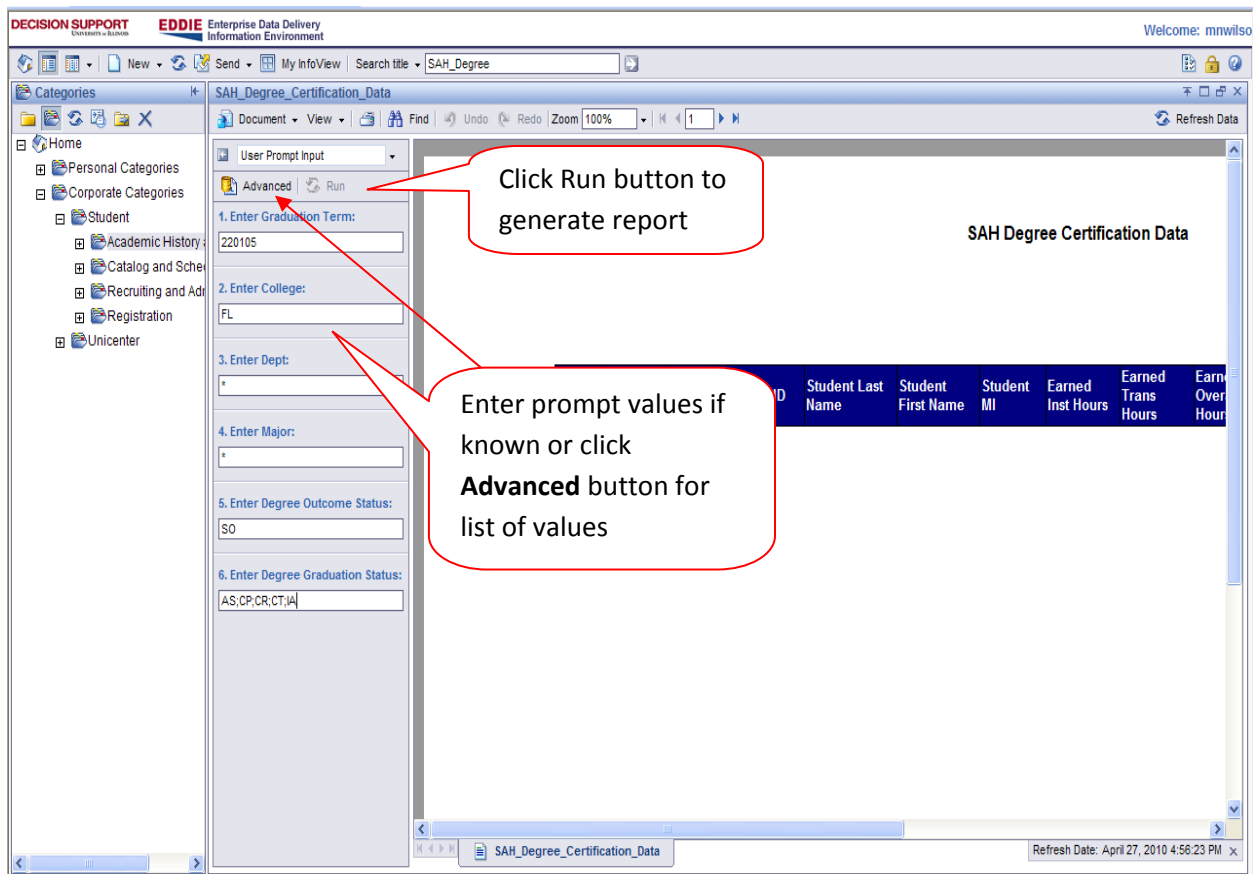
DECISION SUPPORT
UNIVERSITY of ILLINOIS
EDDIE Enterprise Data Delivery Information Environment
Welcome: mnwilso

New Send My InfoView Search title SAH_Degree

Categories
Home
Personal Categories
Corporate Categories
Student
Academic History
Catalog and Sche
Recruiting and Adr
Registration
Unicenter

SAH_Degree_Certification_Data
Document View Find Undo Redo Zoom 100% 1 Refresh Data

User Prompt Input
Advanced Run

1. Enter Graduation Term:
220105

2. Enter College:
FL

3. Enter Dept:
*

4. Enter Major:
*

5. Enter Degree Outcome Status:
SO

6. Enter Degree Graduation Status:
AS;CP;CR;CT;IA

Click Run button to generate report

SAH Degree Certification Data

| D | Student Last Name | Student First Name | Student MI | Earned Inst Hours | Earned Trans Hours | Earn Over Hour |
|---|---|---|---|---|---|---|

Enter prompt values if known or click **Advanced** button for list of values

SAH_Degree_Certification_Data
Refresh Date: April 27, 2010 4:56:23 PM